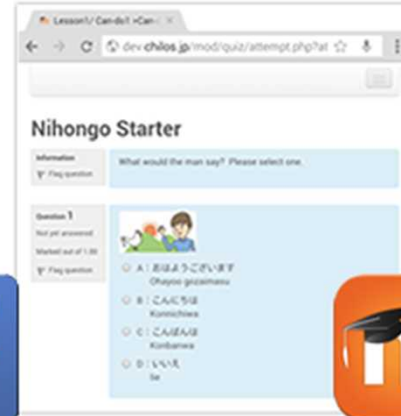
Lesson1/ Can-do1 >Can-

dev-chilos.jp/mod/quiz/attempt.php?at

Nihongo Starter

Information

Flag question

What would the man say? Please select one.

Question 1

Not yet answered

Marked out of 1.00

Flag question

A : おはようございます
Ohayoo gozaimasu

B : こんにちは
Konnichiwa

C : こんばんは
Konbanwa

D : いいえ
Iie